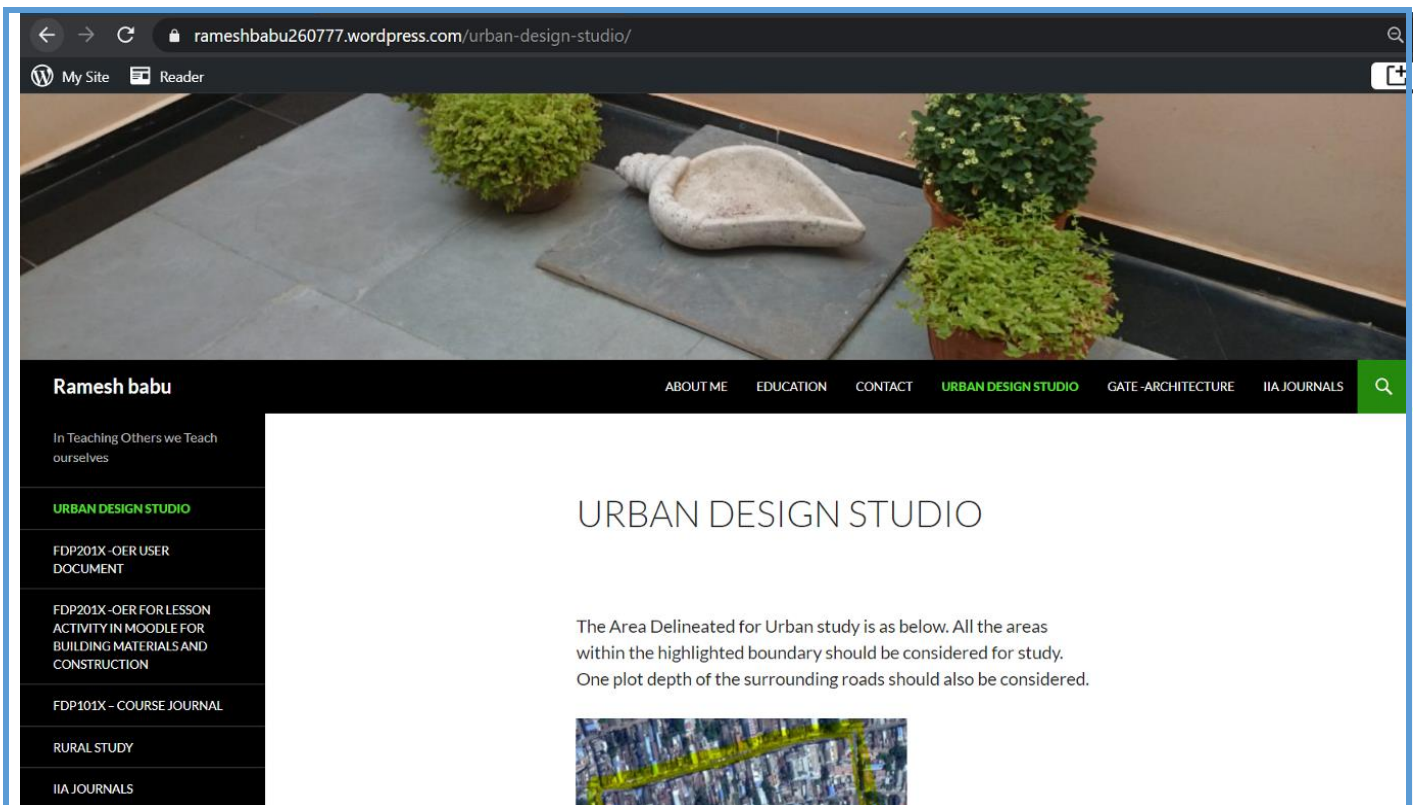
rameshbabu260777.wordpress.com/urban-design-studio/

My Site Reader

Ramesh babu

ABOUT ME EDUCATION CONTACT URBAN DESIGN STUDIO GATE -ARCHITECTURE IIA JOURNALS

In Teaching Others we Teach ourselves

URBAN DESIGN STUDIO

FDP201X -OER USER DOCUMENT

FDP201X -OER FOR LESSON ACTIVITY IN MOODLE FOR BUILDING MATERIALS AND CONSTRUCTION

FDP101X – COURSE JOURNAL

RURAL STUDY

IIA JOURNALS

URBAN DESIGN STUDIO

The Area Delineated for Urban study is as below. All the areas within the highlighted boundary should be considered for study. One plot depth of the surrounding roads should also be considered.